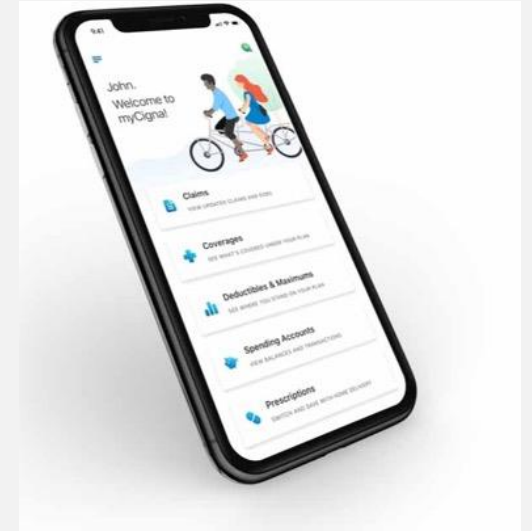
9:41

John,
Welcome to
myCigna!

Claims
VIEW UPDATED CLAIMS AND EOBS

Coverages
SEE WHAT'S COVERED UNDER YOUR PLAN

Deductibles & Maximums
SEE WHERE YOU STAND ON YOUR PLAN

Spending Accounts
VIEW BALANCES AND TRANSACTIONS

Prescriptions
SWITCH AND SAVE WITH HOME DELIVERY